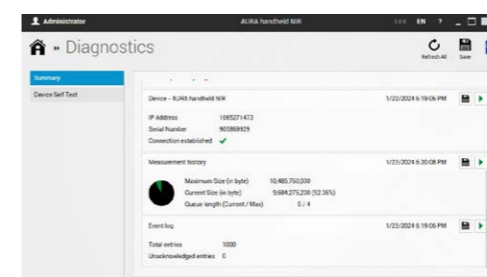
Administrator

AURA handheld NIR

EN ?

» Diagnostics

Refresh All Save

Summary

Device Self Test

Device - AURA handheld NIR 1/22/2024 6:19:06 PM

IP Address 1085271473

Serial Number 905869929

Connection established ✔

Measurement history 1/22/2024 6:20:08 PM

Maximum Size (in byte) 10,485,760,000

Current Size (in byte) 5,684,275,200 (52.36%)

Queue length (Current / Max) 0 / 4

Event log 1/22/2024 6:19:06 PM

Total entries 1000

Unacknowledged entries 0